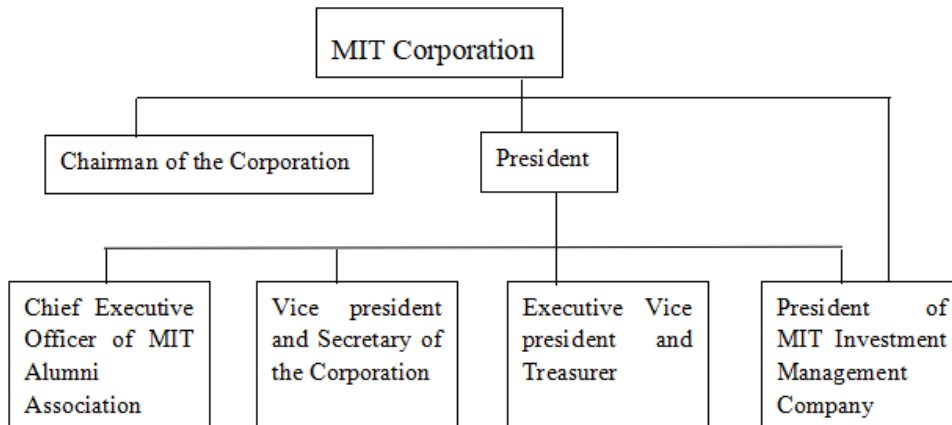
MIT Corporation

Chairman of the Corporation

President

Chief Executive Officer of MIT Alumni Association

Vice president and Secretary of the Corporation

Executive Vice president and Treasurer

President of MIT Investment Management Company